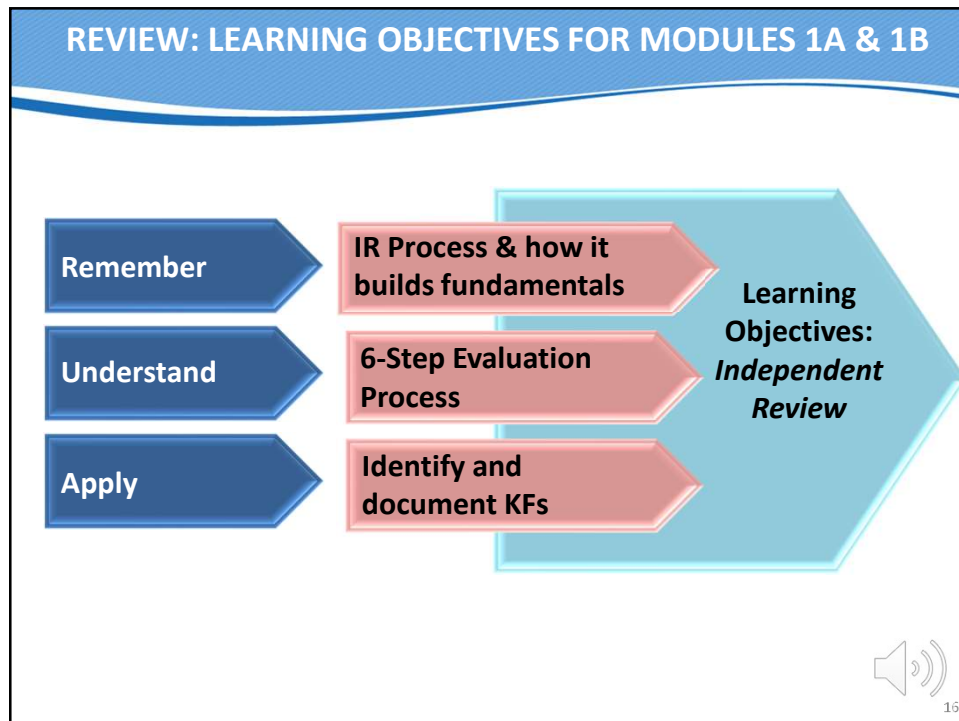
REVIEW: LEARNING OBJECTIVES FOR MODULES 1A & 1B

Remember

IR Process & how it builds fundamentals

Understand

6-Step Evaluation Process

Apply

Identify and document KFs

Learning Objectives: *Independent Review*

16